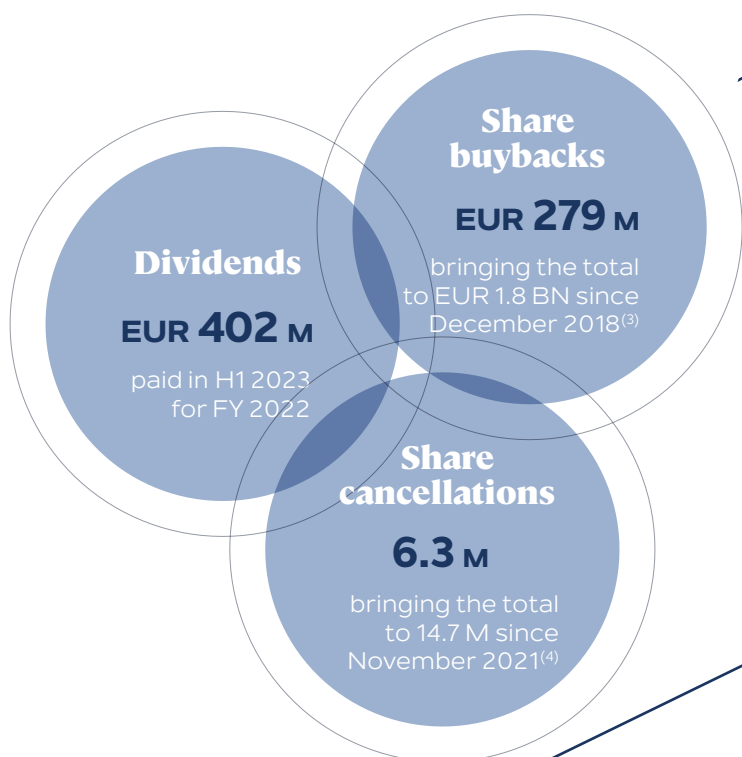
Share buybacks

EUR 279 M

bringing the total to EUR 1.8 BN since December 2018$^{(3)}$

Dividends

EUR 402 M

paid in H1 2023 for FY 2022

Share cancellations

6.3 M

bringing the total to 14.7 M since November 2021$^{(4)}$